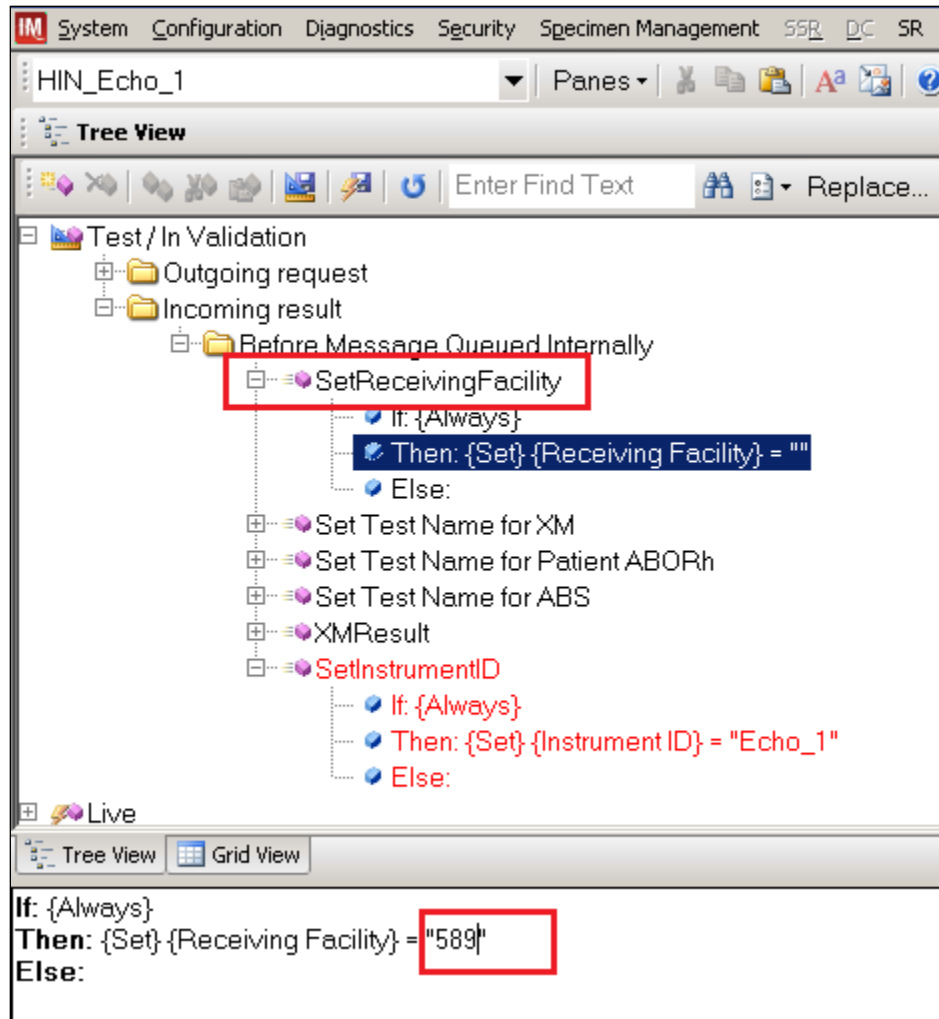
IM System Configuration Diagnostics Security Specimen Management SSR DC SR

HIN_Echo_1 Panes

Tree View

Enter Find Text Replace...

Test / In Validation
Outgoing request
Incoming result
Before Message Queued Internally
SetReceivingFacility
If: {Always}
Then: {Set} {Receiving Facility} = ""
Else:
Set Test Name for XM
Set Test Name for Patient ABORh
Set Test Name for ABS
XMResult
SetInstrumentID
If: {Always}
Then: {Set} {Instrument ID} = "Echo_1"
Else:
Live

Tree View Grid View

If: {Always}
Then: {Set} {Receiving Facility} = "589"
Else: